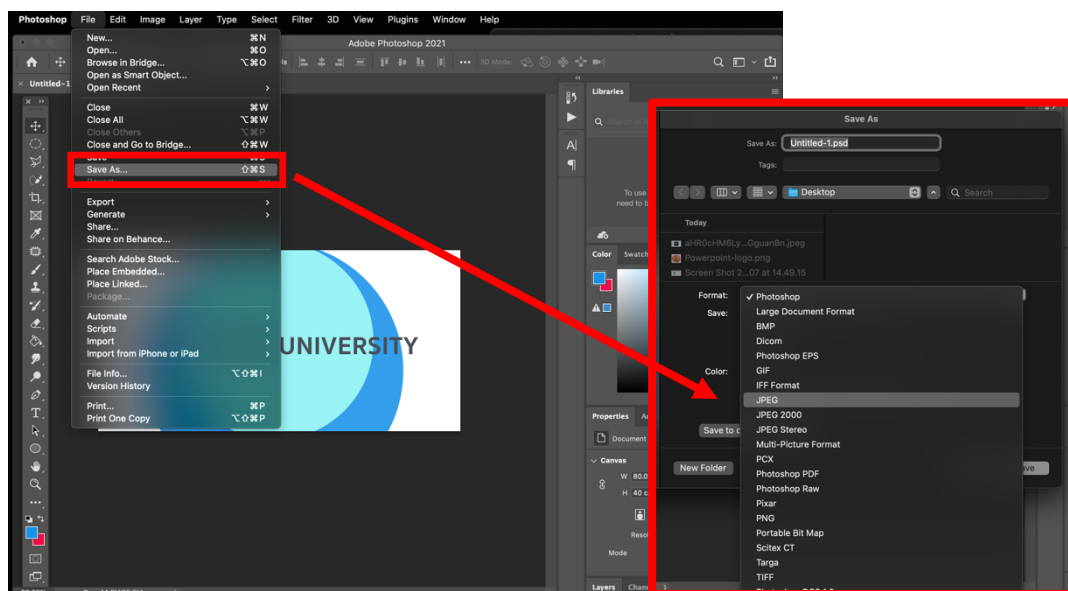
Photoshop File Edit Image Layer Type Select Filter 3D View Plugins Window Help

Adobe Photoshop 2021

Untitled-1

New... ⌘N
Open... ⌘O
Browse in Bridge... ⌥⌘O
Open as Smart Object...
Open Recent

Close ⌘W
Close All ⌥⌘W
Close Others ⌥⌘P
Close and Go to Bridge... ⇧⌘W
Save ⌘S
Save As... ⇧⌘S

Export
Generate
Share...
Share on Behance...

Search Adobe Stock...
Place Embedded...
Place Linked...
Package...

Automate
Scripts
Import
Import from iPhone or iPad

File Info... ⌥⇧⌘I
Version History

Print... ⌘P
Print One Copy ⌥⇧⌘P

UNIVERSITY

Libraries
To use
need to b

Color Swatch

Properties
Document
Canvas
W 80.0
H 40 c
Mode

Layers Chan

Save As

Save As: Untitled-1.psd
Tags:

Desktop
Search

Today
aHR0cHM6Ly...GguanBn.jpeg
Powerpoint-logo.png
Screen Shot 2...07 at 14.49.15

Format:
Save:
Color:

Save to c
New Folder
ave

✓ Photoshop
Large Document Format
BMP
Dicom
Photoshop EPS
GIF
IFF Format
JPEG
JPEG 2000
JPEG Stereo
Multi-Picture Format
PCX
Photoshop PDF
Photoshop Raw
Pixar
PNG
Portable Bit Map
Scitex CT
Targa
TIFF